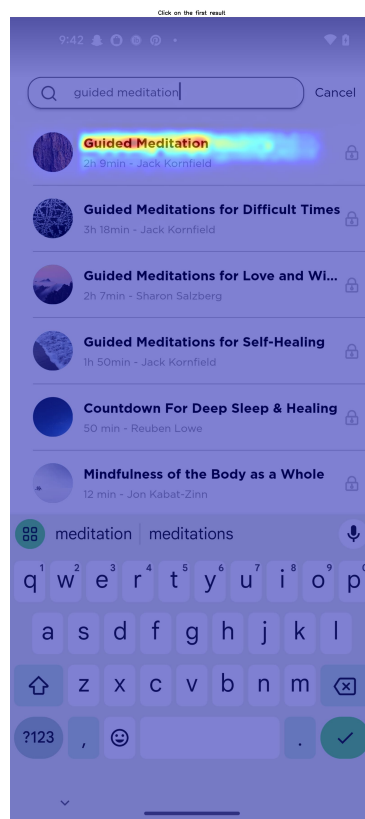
Click on the first result

9:42

guided meditation

Cancel

Guided Meditation
2h 9min - Jack Kornfield

Guided Meditations for Difficult Times
3h 18min - Jack Kornfield

Guided Meditations for Love and Wi...
2h 7min - Sharon Salzberg

Guided Meditations for Self-Healing
1h 50min - Jack Kornfield

Countdown For Deep Sleep & Healing
50 min - Reuben Lowe

Mindfulness of the Body as a Whole
12 min - Jon Kabat-Zinn

meditation | meditations

q 1 w 2 e 3 r 4 t 5 y 6 u 7 i 8 o 9 p 0
a s d f g h j k l
z x c v b n m
?123 , .